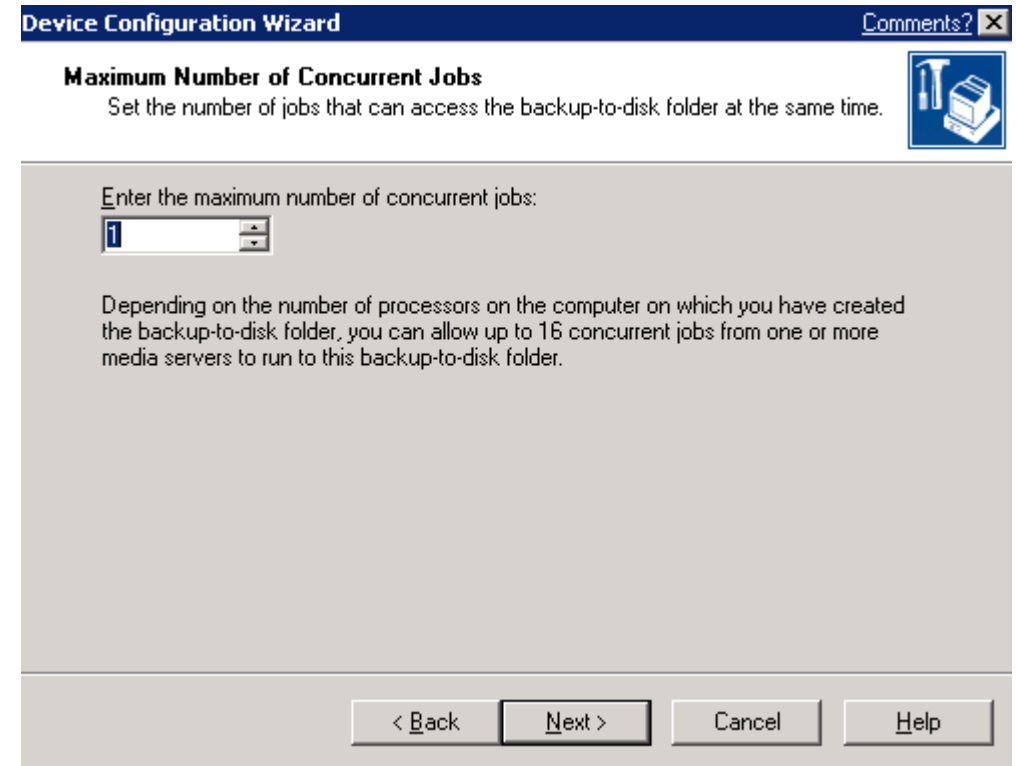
Device Configuration Wizard
Comments?

Maximum Number of Concurrent Jobs
Set the number of jobs that can access the backup-to-disk folder at the same time.

Enter the maximum number of concurrent jobs:
1

Depending on the number of processors on the computer on which you have created the backup-to-disk folder, you can allow up to 16 concurrent jobs from one or more media servers to run to this backup-to-disk folder.

< Back
Next >
Cancel
Help